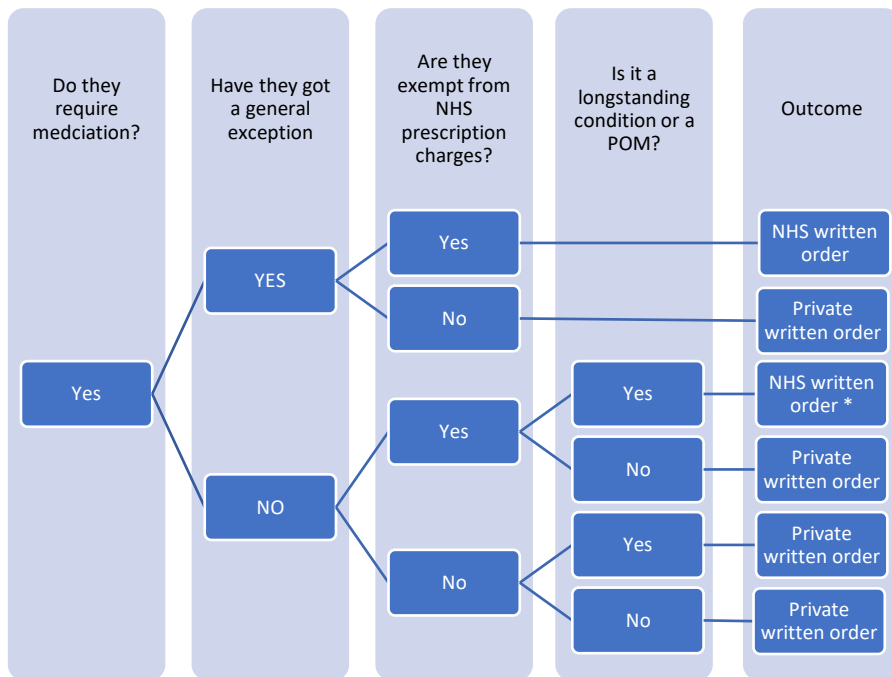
Do they require medciation?

Have they got a general exception

Are they exempt from NHS prescription charges?

Is it a longstanding condition or a POM?

Outcome

Yes

YES

NO

Yes

No

Yes

No

Yes

No

Yes

No

NHS written order

Private written order

NHS written order *

Private written order

Private written order

Private written order